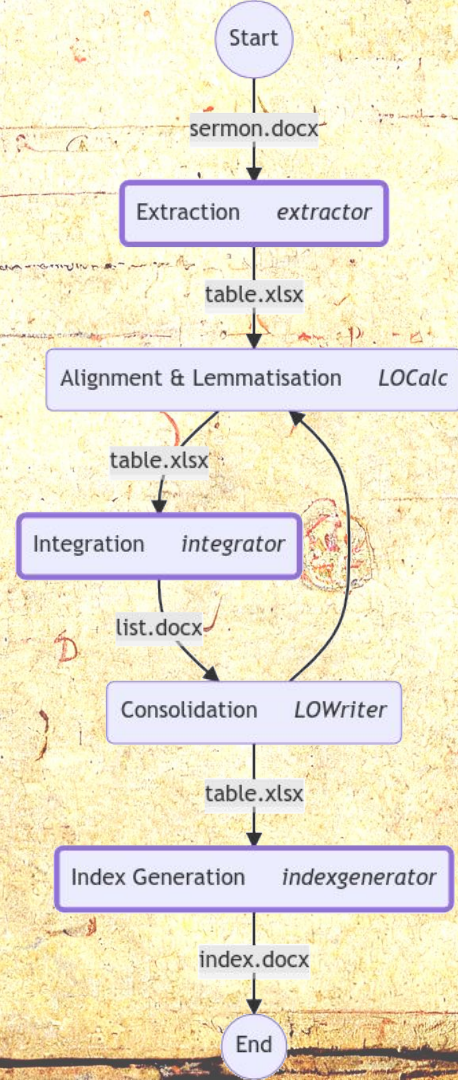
Start

sermon.docx

Extraction *extractor*

table.xlsx

Alignment & Lemmatisation *LOCalc*

table.xlsx

Integration *integrator*

list.docx

Consolidation *LOWriter*

table.xlsx

Index Generation *indexgenerator*

index.docx

End